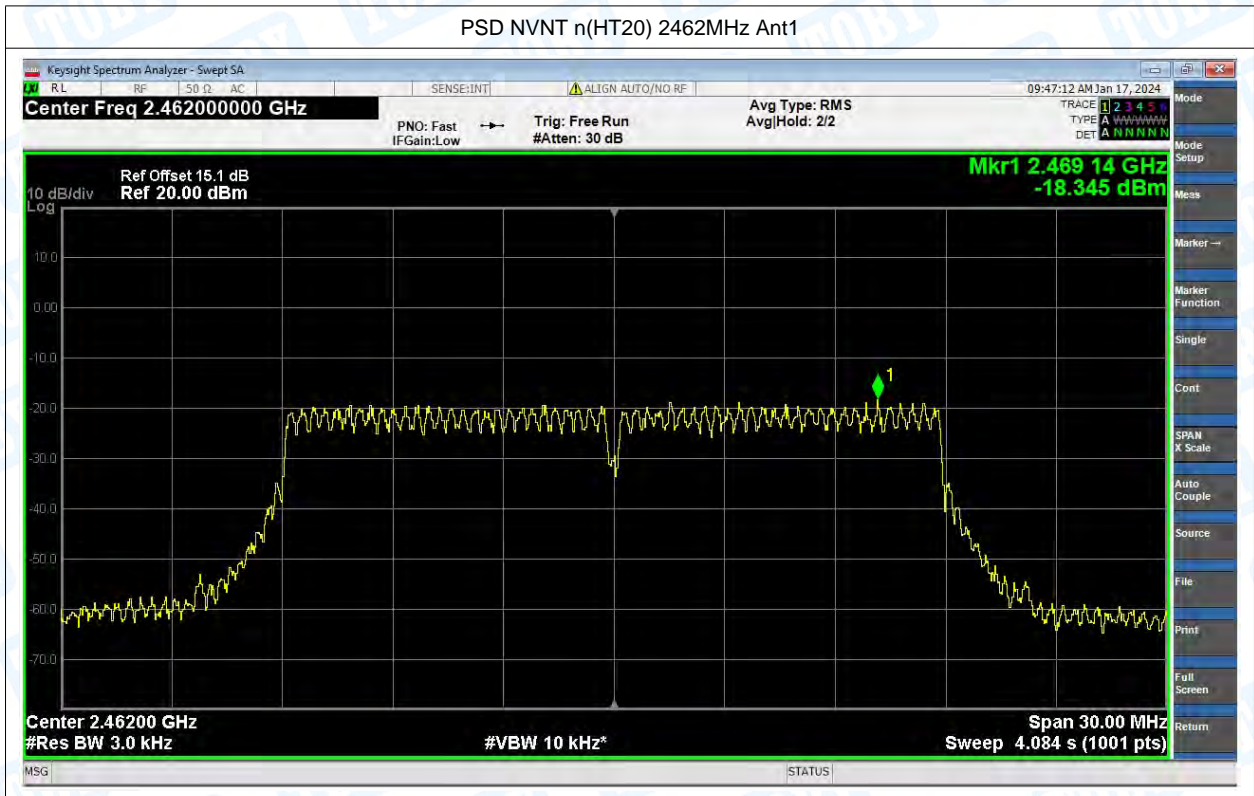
PSD NVNT n(HT20) 2462MHz Ant1

Keysight Spectrum Analyzer - Swept SA

RL RF 50 Ω AC SENSE:INT ALIGN AUTO/NO RF 09:47:12 AM Jan 17, 2024

Center Freq 2.462000000 GHz

PNO: Fast IFGain:Low

Trig: Free Run #Atten: 30 dB

Avg Type: RMS Avg|Hold: 2/2

TRACE 1 2 3 4 5 6 TYPE A WWWWW DET A N N N N N

Mode

Ref Offset 15.1 dB
10 dB/div Ref 20.00 dBm
Log

Mkr1 2.469 14 GHz -18.345 dBm

Mode Setup

Meas

Marker →

Marker Function

Single

Cont

SPAN X Scale

Auto Couple

Source

File

Print

Full Screen

Return

10.0
0.00
-10.0
-20.0
-30.0
-40.0
-50.0
-60.0
-70.0

1

Center 2.46200 GHz
#Res BW 3.0 kHz
#VBW 10 kHz*
Span 30.00 MHz
Sweep 4.084 s (1001 pts)

MSG STATUS